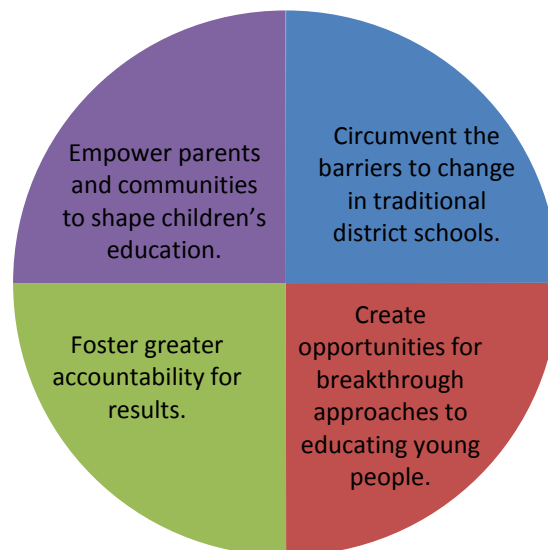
Empower parents and communities to shape children’s education.

Circumvent the barriers to change in traditional district schools.

Foster greater accountability for results.

Create opportunities for breakthrough approaches to educating young people.